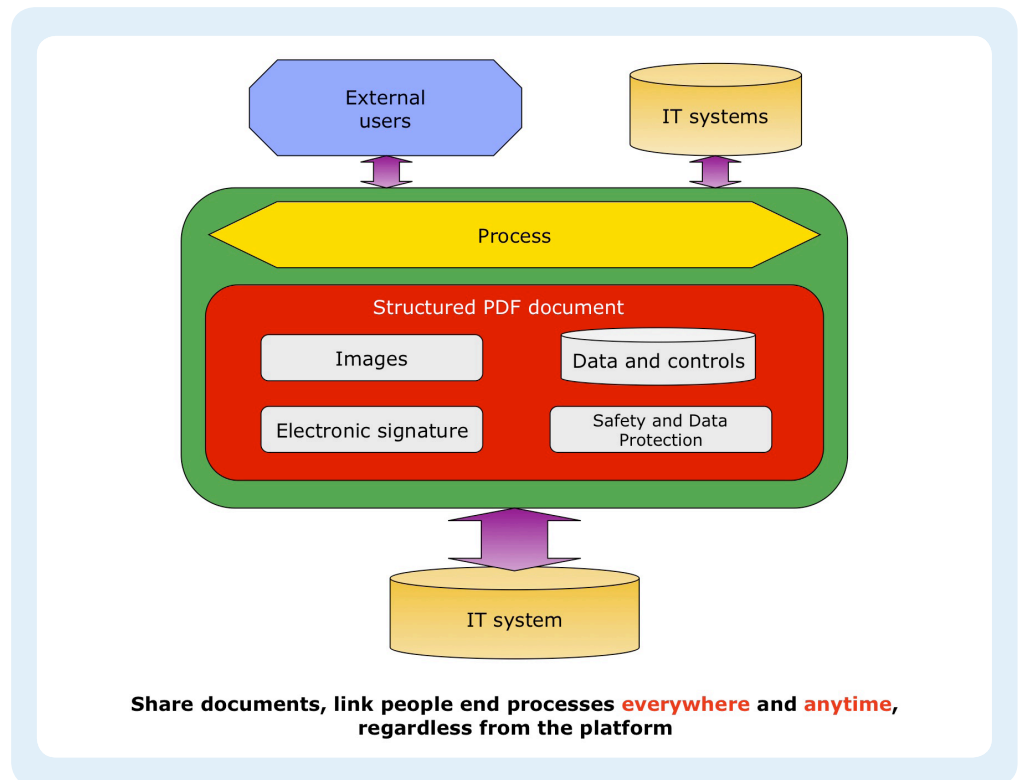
External users

IT systems

Process

Structured PDF document

Images

Data and controls

Electronic signature

Safety and Data Protection

IT system

Share documents, link people end processes everywhere and anytime, regardless from the platform